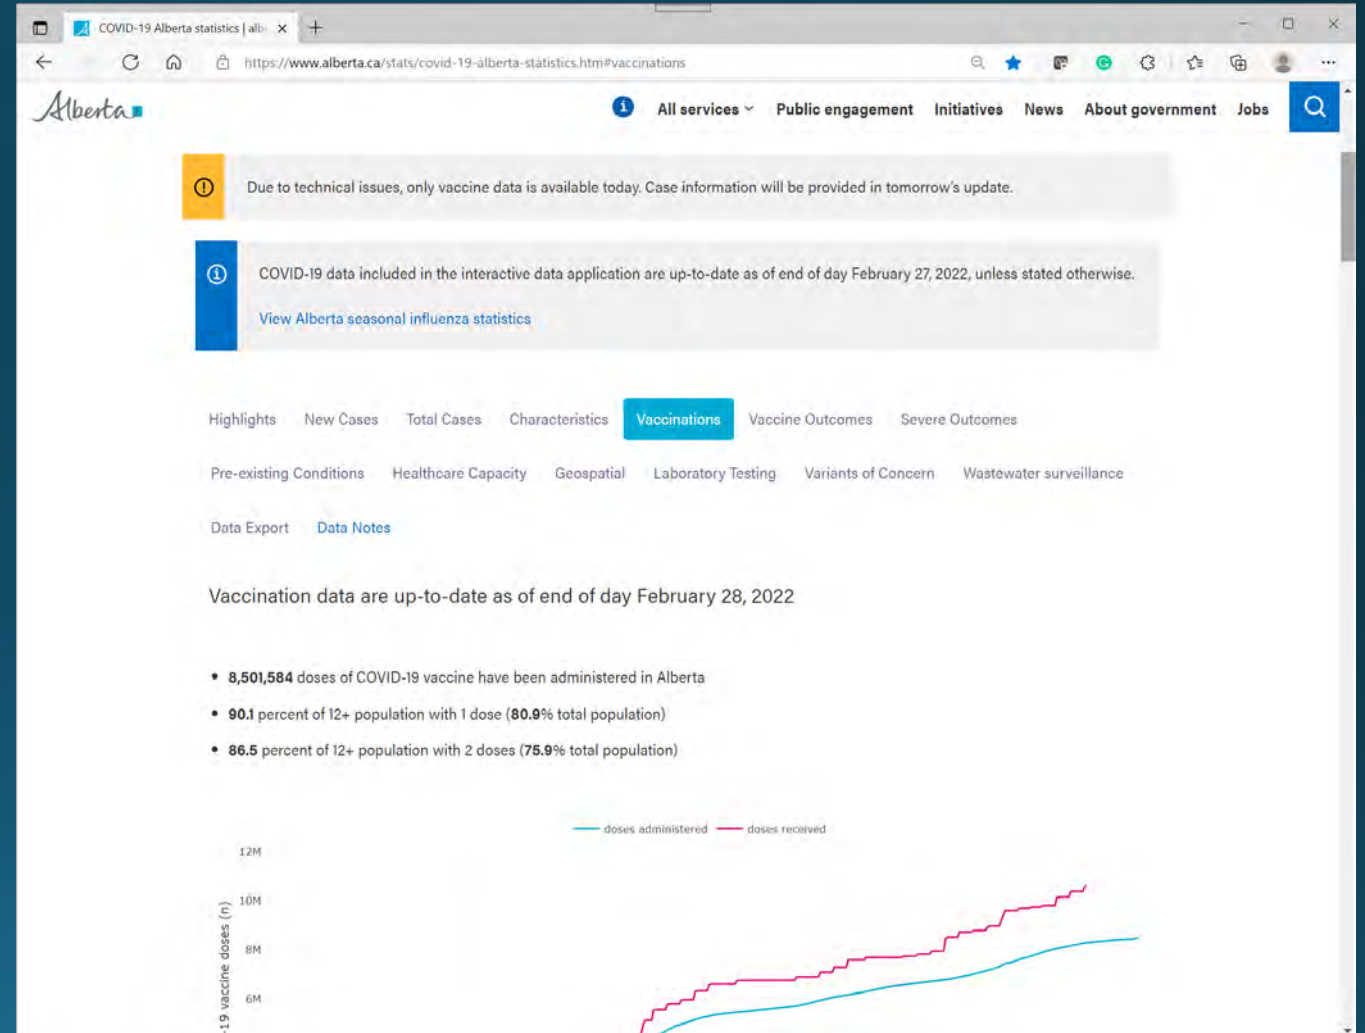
COVID-19 Alberta statistics | alb

https://www.alberta.ca/stats/covid-19-alberta-statistics.htm#vaccinations

Alberta

All services Public engagement Initiatives News About government Jobs

Due to technical issues, only vaccine data is available today. Case information will be provided in tomorrow's update.

COVID-19 data included in the interactive data application are up-to-date as of end of day February 27, 2022, unless stated otherwise.

View Alberta seasonal influenza statistics

Highlights New Cases Total Cases Characteristics Vaccinations Vaccine Outcomes Severe Outcomes

Pre-existing Conditions Healthcare Capacity Geospatial Laboratory Testing Variants of Concern Wastewater surveillance

Data Export Data Notes

Vaccination data are up-to-date as of end of day February 28, 2022

- **8,501,584** doses of COVID-19 vaccine have been administered in Alberta
- **90.1** percent of 12+ population with 1 dose (**80.9**% total population)
- **86.5** percent of 12+ population with 2 doses (**75.9**% total population)

doses administered doses received

12M
10M
8M
6M

-19 vaccine doses (n)